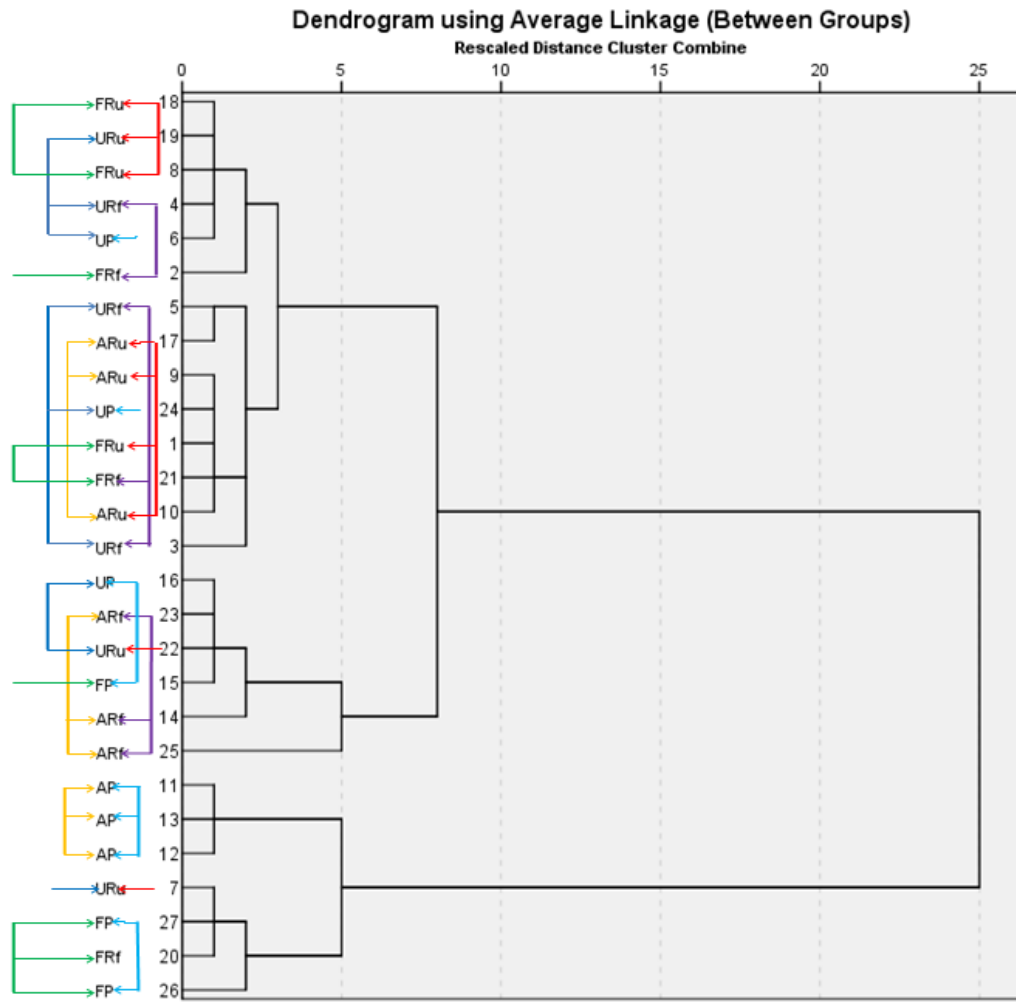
Dendrogram using Average Linkage (Between Groups)
Rescaled Distance Cluster Combine

0 5 10 15 20 25

FRu 18
URu 19
FRu 8
URf 4
UP 6
FRf 2
URf 5
ARu 17
ARu 9
UP 24
FRu 1
FRf 21
ARu 10
URf 3
UP 16
ARf 23
URu 22
FP 15
ARf 14
ARf 25
AP 11
AP 13
AP 12
URu 7
FP 27
FRf 20
FP 26